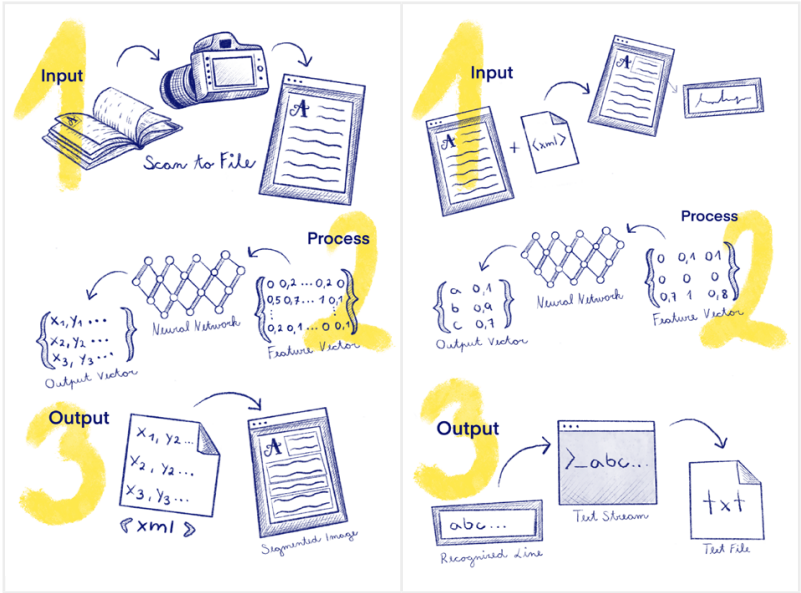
1
Input
A
Scan to File
A

2
Process
0 0,2 ... 0,2 0
0,5 0,7 ... 1 0,1
⋮
0,2 0,1 ... 0 0,1
Feature Vector
Neural Network
$x_1, y_1 \cdots$
$x_2, y_2 \cdots$
$x_3, y_3 \cdots$
Output Vector

3
Output
$x_1, y_2 \ldots$
$x_2, y_2 \ldots$
$x_3, y_3 \ldots$
<xml>
A
Segmented Image

1
Input
A
+
<xml>
A

2
Process
0 0,1 0,1
0 0 0
0,7 1 0,8
Feature Vector
Neural Network
a 0,1
b 0,9
c 0,7
Output Vector

3
Output
abc...
Recognized Line
>_abc...
Text Stream
txt
Text File